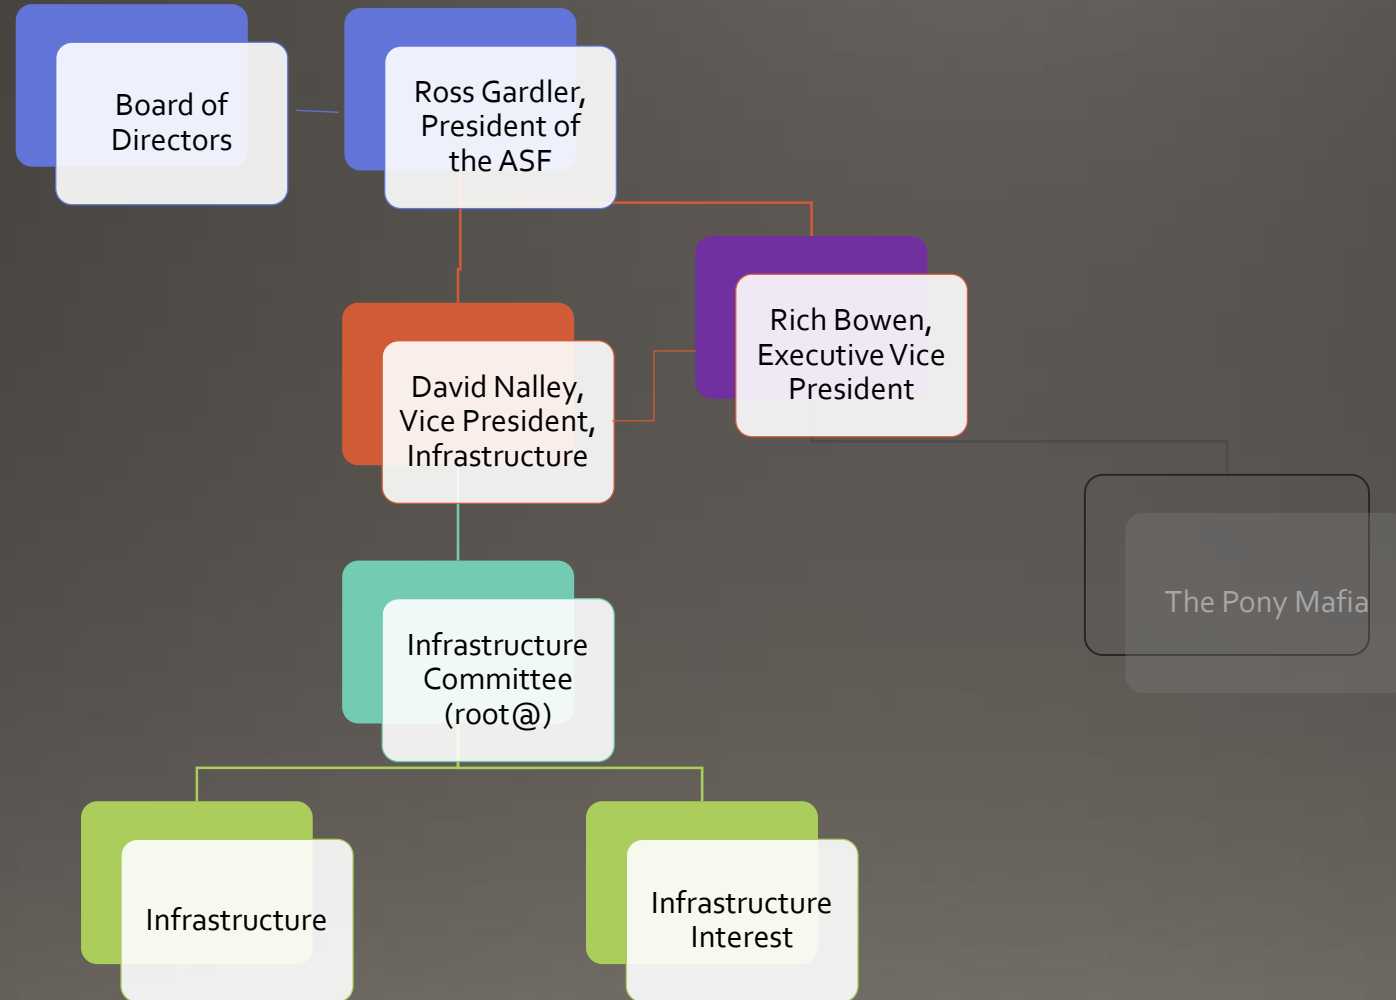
Board of Directors

Ross Gardler, President of the ASF

Rich Bowen, Executive Vice President

David Nalley, Vice President, Infrastructure

The Pony Mafia

Infrastructure Committee (root@)

Infrastructure

Infrastructure Interest